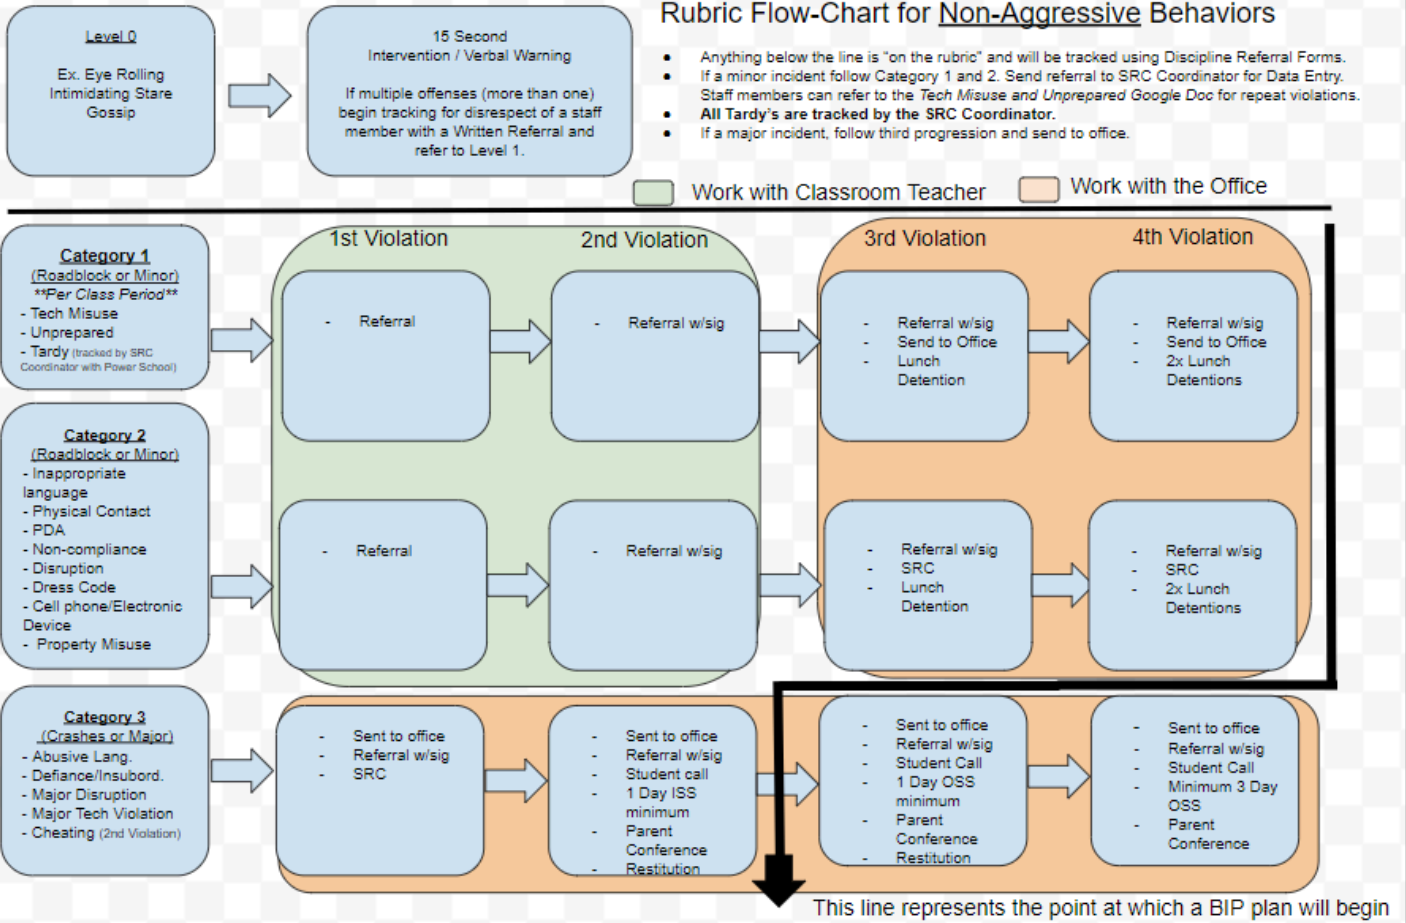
Level 0

Ex. Eye Rolling
Intimidating Stare
Gossip

15 Second
Intervention / Verbal Warning

If multiple offenses (more than one) begin tracking for disrespect of a staff member with a Written Referral and refer to Level 1.

Rubric Flow-Chart for Non-Aggressive Behaviors

- Anything below the line is "on the rubric" and will be tracked using Discipline Referral Forms.
- If a minor incident follow Category 1 and 2. Send referral to SRC Coordinator for Data Entry. Staff members can refer to the Tech Misuse and Unprepared Google Doc for repeat violations.
- All Tardy's are tracked by the SRC Coordinator.
- If a major incident, follow third progression and send to office.

Work with Classroom Teacher

Work with the Office

1st Violation

2nd Violation

3rd Violation

4th Violation

Category 1
(Roadblock or Minor)
**Per Class Period**
- Tech Misuse
- Unprepared
- Tardy (tracked by SRC Coordinator with Power School)

- Referral

- Referral w/sig

- Referral w/sig
- Send to Office
- Lunch Detention

- Referral w/sig
- Send to Office
- 2x Lunch Detentions

Category 2
(Roadblock or Minor)
- Inappropriate language
- Physical Contact
- PDA
- Non-compliance
- Disruption
- Dress Code
- Cell phone/Electronic Device
- Property Misuse

- Referral

- Referral w/sig

- Referral w/sig
- SRC
- Lunch Detention

- Referral w/sig
- SRC
- 2x Lunch Detentions

Category 3
(Crashes or Major)
- Abusive Lang.
- Defiance/Insubord.
- Major Disruption
- Major Tech Violation
- Cheating (2nd Violation)

- Sent to office
- Referral w/sig
- SRC

- Sent to office
- Referral w/sig
- Student call
- 1 Day ISS minimum
- Parent Conference
- Restitution

- Sent to office
- Referral w/sig
- Student Call
- 1 Day OSS minimum
- Parent Conference
- Restitution

- Sent to office
- Referral w/sig
- Student Call
- Minimum 3 Day OSS
- Parent Conference

This line represents the point at which a BIP plan will begin